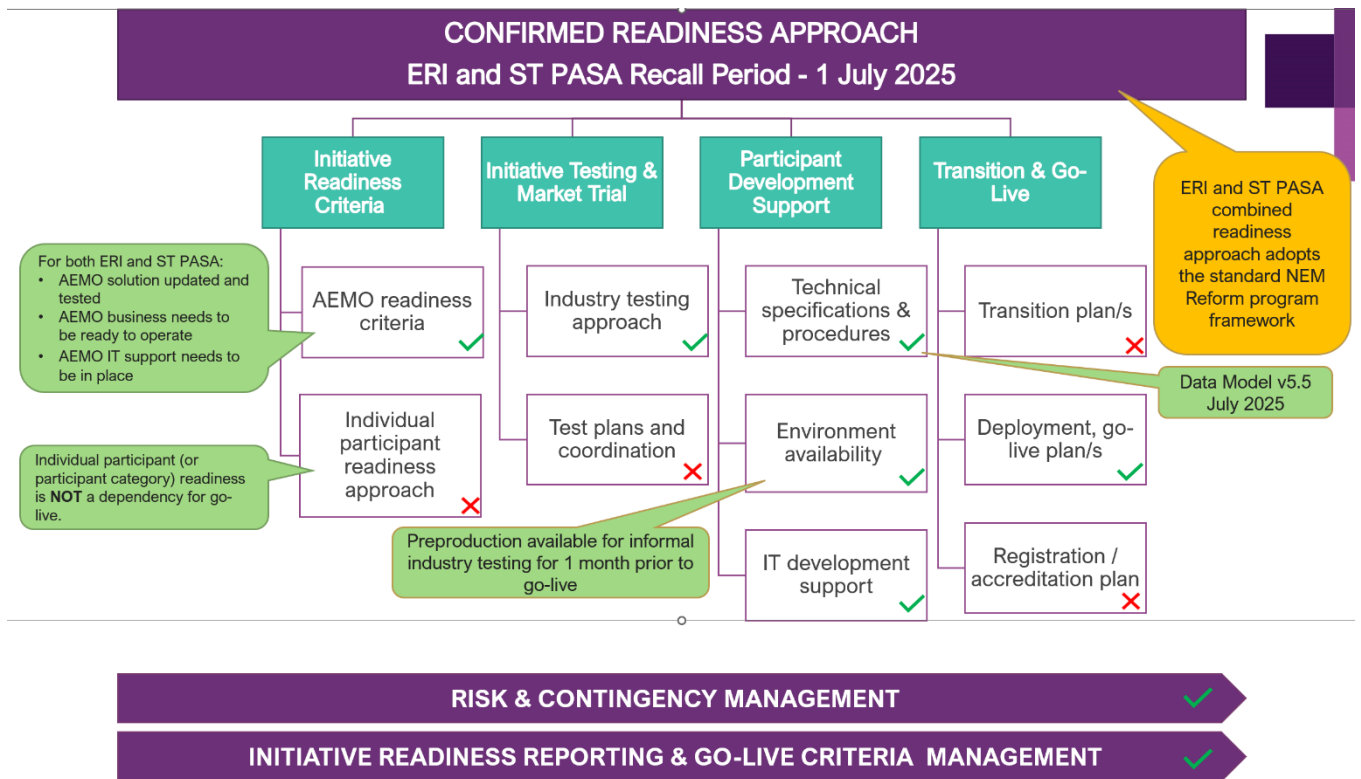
CONFIRMED READINESS APPROACH
ERI and ST PASA Recall Period - 1 July 2025

ERI and ST PASA combined readiness approach adopts the standard NEM Reform program framework

Initiative Readiness Criteria

For both ERI and ST PASA:
• AEMO solution updated and tested
• AEMO business needs to be ready to operate
• AEMO IT support needs to be in place

AEMO readiness criteria ✓

Individual participant readiness approach ✗

Individual participant (or participant category) readiness is **NOT** a dependency for go-live.

Initiative Testing & Market Trial

Industry testing approach ✓

Test plans and coordination ✗

Participant Development Support

Technical specifications & procedures ✓

Data Model v5.5 July 2025

Environment availability ✓

Preproduction available for informal industry testing for 1 month prior to go-live

IT development support ✓

Transition & Go-Live

Transition plan/s ✗

Deployment, go-live plan/s ✓

Registration / accreditation plan ✗

RISK & CONTINGENCY MANAGEMENT ✓

INITIATIVE READINESS REPORTING & GO-LIVE CRITERIA MANAGEMENT ✓